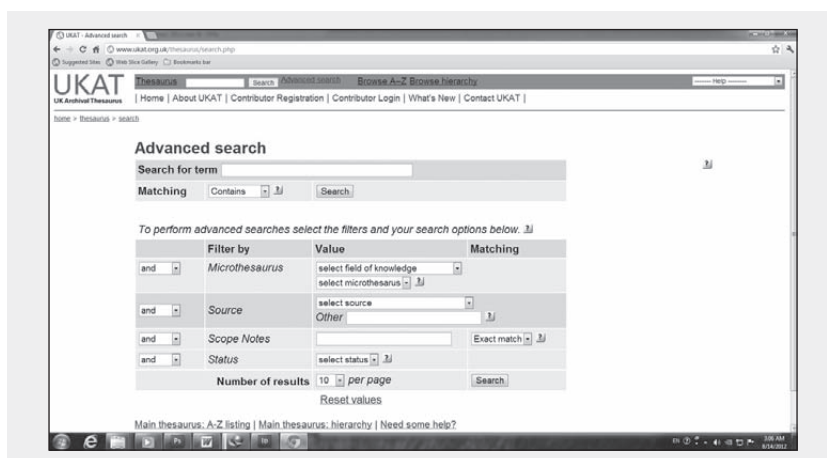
UKAT - Advanced search

www.ukat.org.uk/thesaurus/search.php

Suggested Sites Web Slice Gallery Bookmarks bar

UKAT
UK Archival Thesaurus

Thesaurus Search Advanced search Browse A-Z Browse hierarchy

----- Help -----

| Home | About UKAT | Contributor Registration | Contributor Login | What's New | Contact UKAT |

home > thesaurus > search

Advanced search

Search for term

Matching Contains Search

To perform advanced searches select the filters and your search options below.

| | Filter by | Value | Matching |
|---|---|---|---|
| and | Microthesaurus | select field of knowledge<br>select microthesaurus | |
| and | Source | select source<br>Other | |
| and | Scope Notes | | Exact match |
| and | Status | select status | |
| | Number of results | 10 per page | Search |

Reset values

Main thesaurus: A-Z listing | Main thesaurus: hierarchy | Need some help?

3:06 AM
8/14/2012